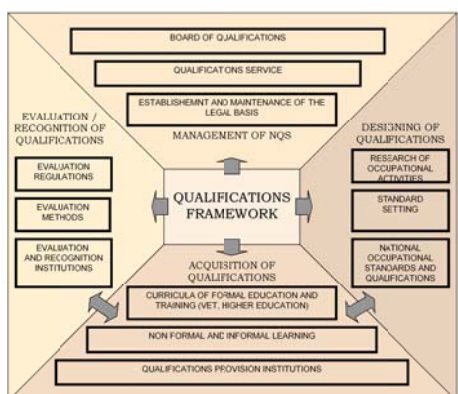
BOARD OF QUALIFICATIONS

QUALIFICATONS SERVICE

ESTABLISHEMNT AND MAINTENANCE OF THE LEGAL BASIS

MANAGEMENT OF NQS

EVALUATION / RECOGNITION OF QUALIFICATIONS

EVALUATION REGULATIONS

EVALUATION METHODS

EVALUATION AND RECOGNITION INSTITUTIONS

QUALIFICATIONS FRAMEWORK

DESIGNING OF QUALIFICATIONS

RESEARCH OF OCCUPATIONAL ACTIVITIES

STANDARD SETTING

NATIONAL OCCUPATIONAL STANDARDS AND QUALIFICATIONS

ACQUISITION OF QUALIFICATIONS

CURRICULA OF FORMAL EDUCATION AND TRAINING (VET, HIGHER EDUCATION)

NON FORMAL AND INFORMAL LEARNING

QUALIFICATIONS PROVISION INSTITUTIONS